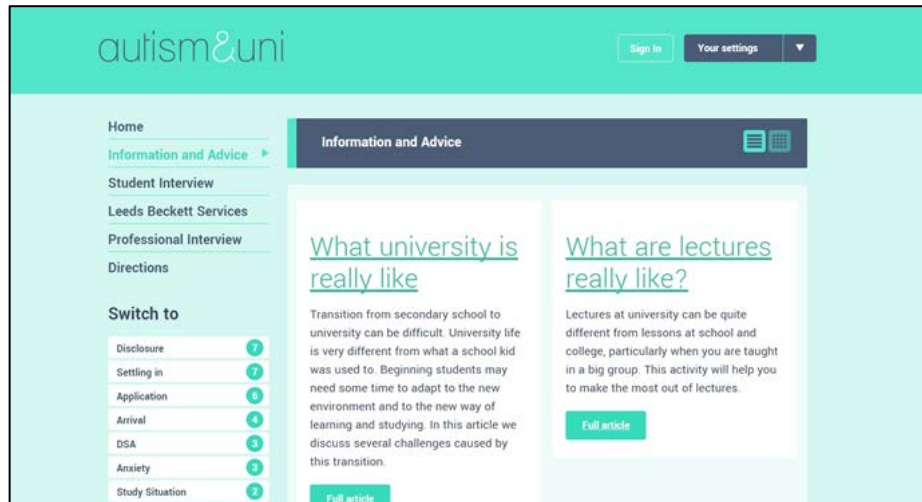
autism&uni

Sign In

Your settings

Home

Information and Advice

Student Interview

Leeds Beckett Services

Professional Interview

Directions

Switch to

Disclosure 7

Settling in 7

Application 6

Arrival 4

DSA 3

Anxiety 3

Study Situation 2

Information and Advice

What university is really like

Transition from secondary school to university can be difficult. University life is very different from what a school kid was used to. Beginning students may need some time to adapt to the new environment and to the new way of learning and studying. In this article we discuss several challenges caused by this transition.

Full article

What are lectures really like?

Lectures at university can be quite different from lessons at school and college, particularly when you are taught in a big group. This activity will help you to make the most out of lectures.

Full article